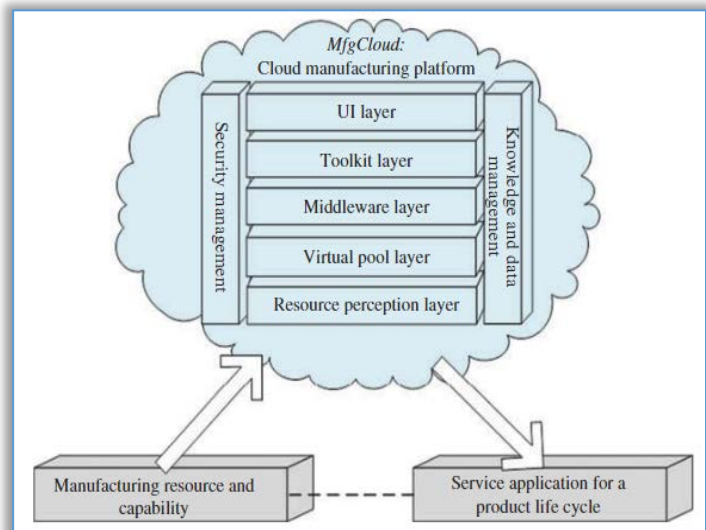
MfgCloud:
Cloud manufacturing platform

Security management

UI layer

Toolkit layer

Middleware layer

Virtual pool layer

Resource perception layer

Knowledge and data management

Manufacturing resource and capability

Service application for a product life cycle